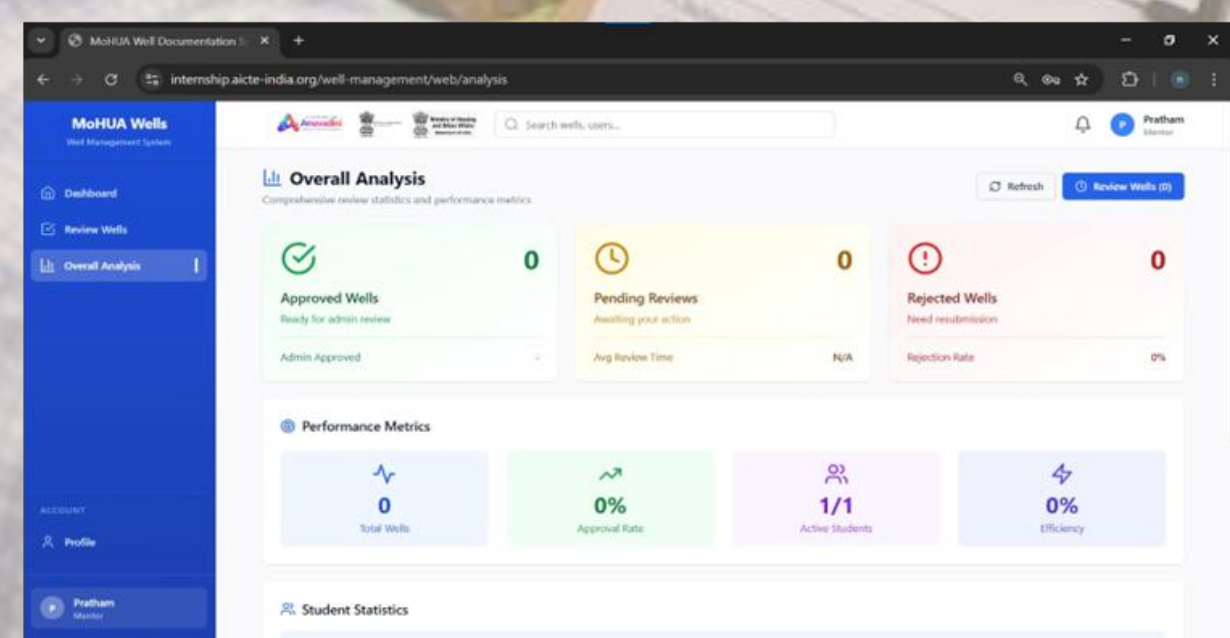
MoHUA Well Documentation S ×
+
internship.aicte-india.org/well-management/web/analysis

MoHUA Wells
Well Management System

Dashboard
Review Wells
Overall Analysis

ACCOUNT
Profile

Pratham
Mentor

Search wells, users...

Pratham
Mentor

Overall Analysis
Comprehensive review statistics and performance metrics

Refresh
Review Wells (0)

0
Approved Wells
Ready for admin review
Admin Approved
-

0
Pending Reviews
Awaiting your action
Avg Review Time
N/A

0
Rejected Wells
Need resubmission
Rejection Rate
0%

Performance Metrics

0
Total Wells

0%
Approval Rate

1/1
Active Students

0%
Efficiency

Student Statistics